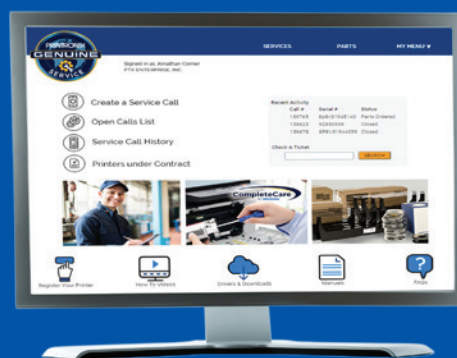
PRINTRONIX GENUINE SERVICE

SERVICES PARTS MY MENU ▾

Signed in as Jonathan Comer
PTX ENTERPRISE, INC.

Create a Service Call

Open Calls List

Service Call History

Printers under Contract

Recent Activity

| Call # | Serial # | Status |
|---|---|---|
| 155768 | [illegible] | Parts Ordered |
| 155623 | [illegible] | Closed |
| 155478 | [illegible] | Closed |

Check A Ticket

SEARCH

CompleteCare

Register Your Printer

How To Videos

Drivers & Downloads

Manuals

FAQs